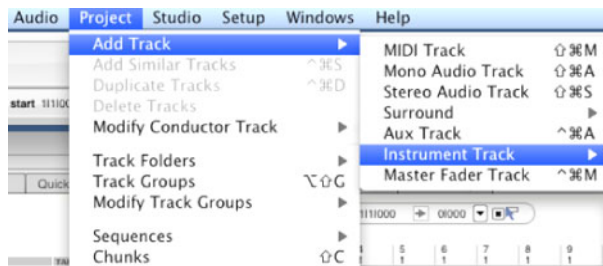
Audio Project Studio Setup Windows Help

Add Track ▶
Add Similar Tracks ^⌘S
Duplicate Tracks ^⌘D
Delete Tracks
Modify Conductor Track ▶

Track Folders ▶
Track Groups ⌥⇧G
Modify Track Groups ▶

Sequences ▶
Chunks ⇧C

MIDI Track ⇧⌘M
Mono Audio Track ⇧⌘A
Stereo Audio Track ⇧⌘S
Surround ▶
Aux Track ^⌘A
Instrument Track ▶
Master Fader Track ^⌘M

start 1|1|000
Quick
1|1|000 0|000
5 6 7 8 9
1 1 1 1 1